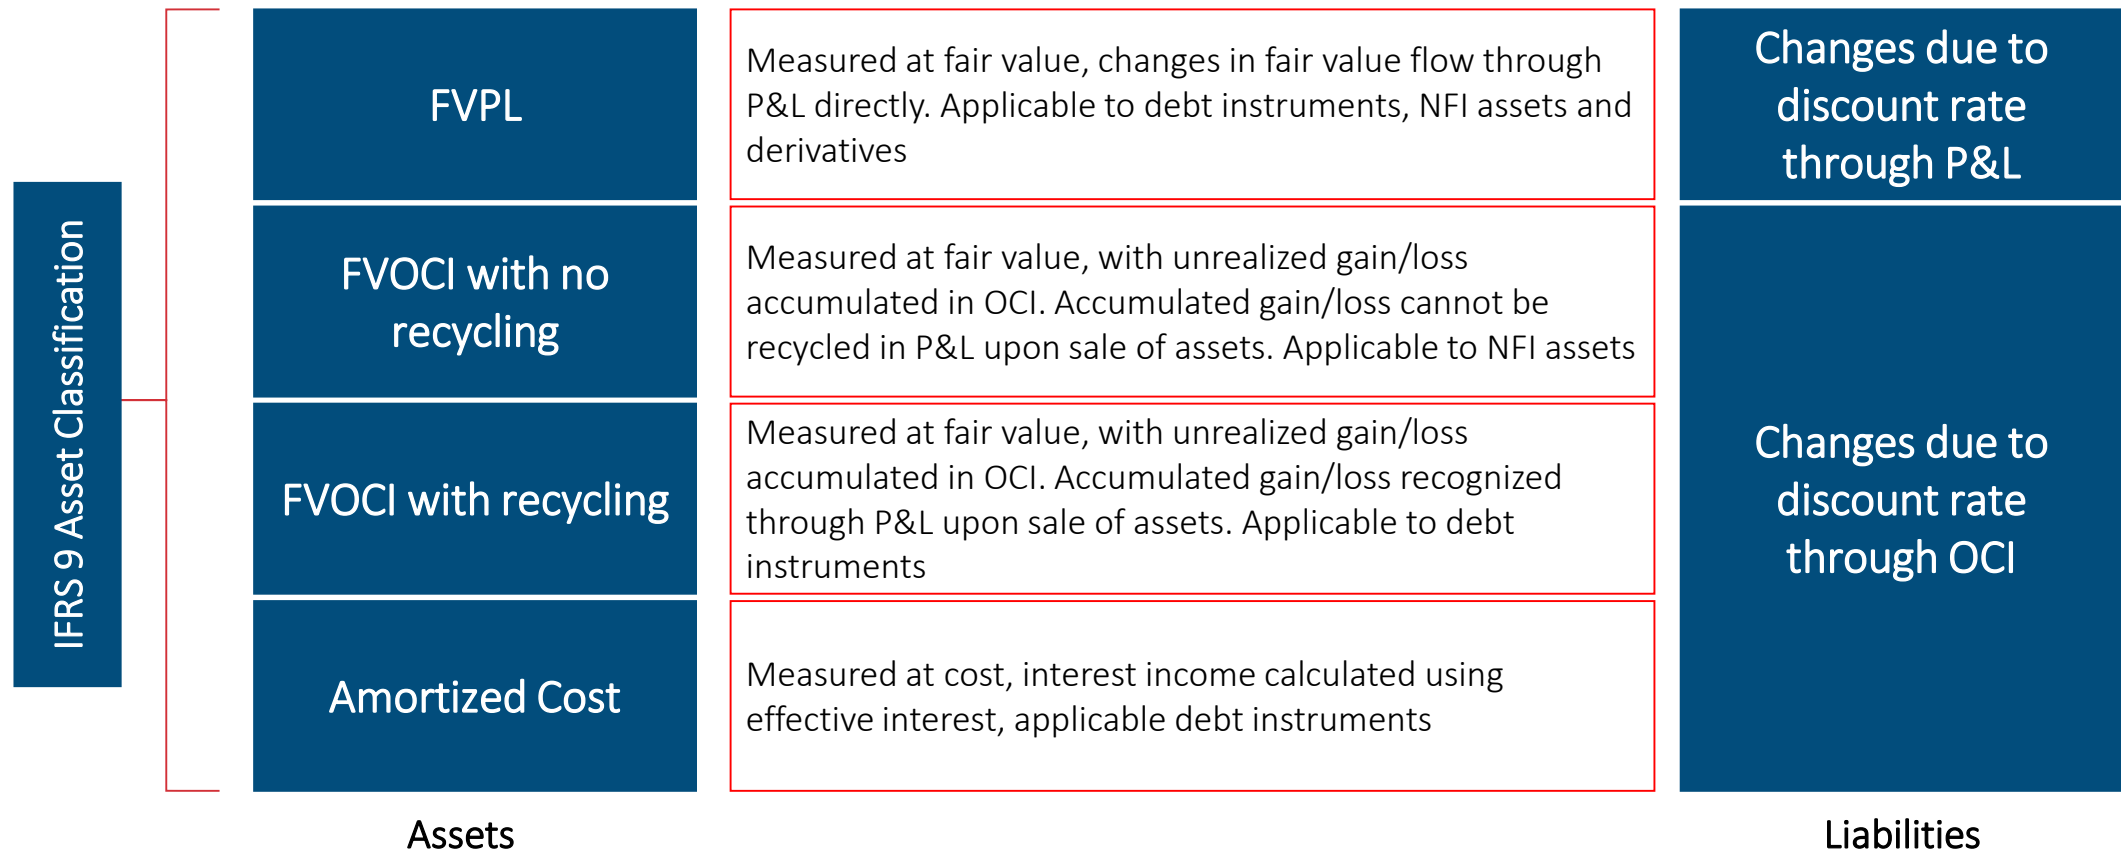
IFRS 9 Asset Classification

FVPL

Measured at fair value, changes in fair value flow through P&L directly. Applicable to debt instruments, NFI assets and derivatives

Changes due to discount rate through P&L

FVOCI with no recycling

Measured at fair value, with unrealized gain/loss accumulated in OCI. Accumulated gain/loss cannot be recycled in P&L upon sale of assets. Applicable to NFI assets

FVOCI with recycling

Measured at fair value, with unrealized gain/loss accumulated in OCI. Accumulated gain/loss recognized through P&L upon sale of assets. Applicable to debt instruments

Changes due to discount rate through OCI

Amortized Cost

Measured at cost, interest income calculated using effective interest, applicable debt instruments

Assets

Liabilities